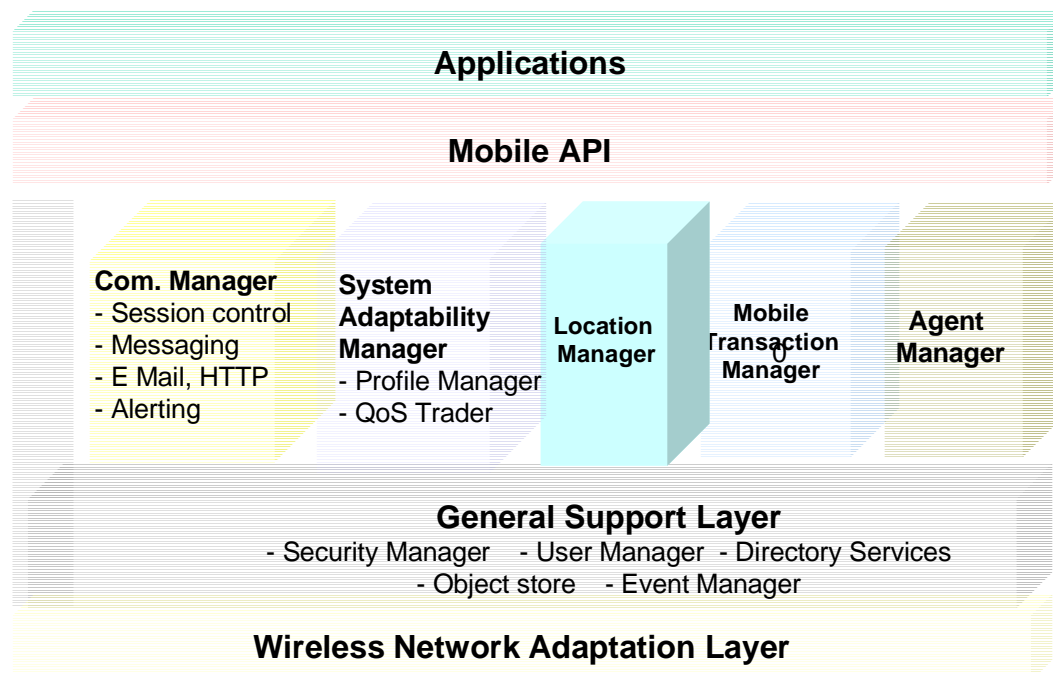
Applications

Mobile API

Com. Manager
- Session control
- Messaging
- E Mail, HTTP
- Alerting

System Adaptability Manager
- Profile Manager
- QoS Trader

Location Manager

Mobile Transaction Manager
0

Agent Manager

General Support Layer
- Security Manager - User Manager - Directory Services
- Object store - Event Manager

Wireless Network Adaptation Layer